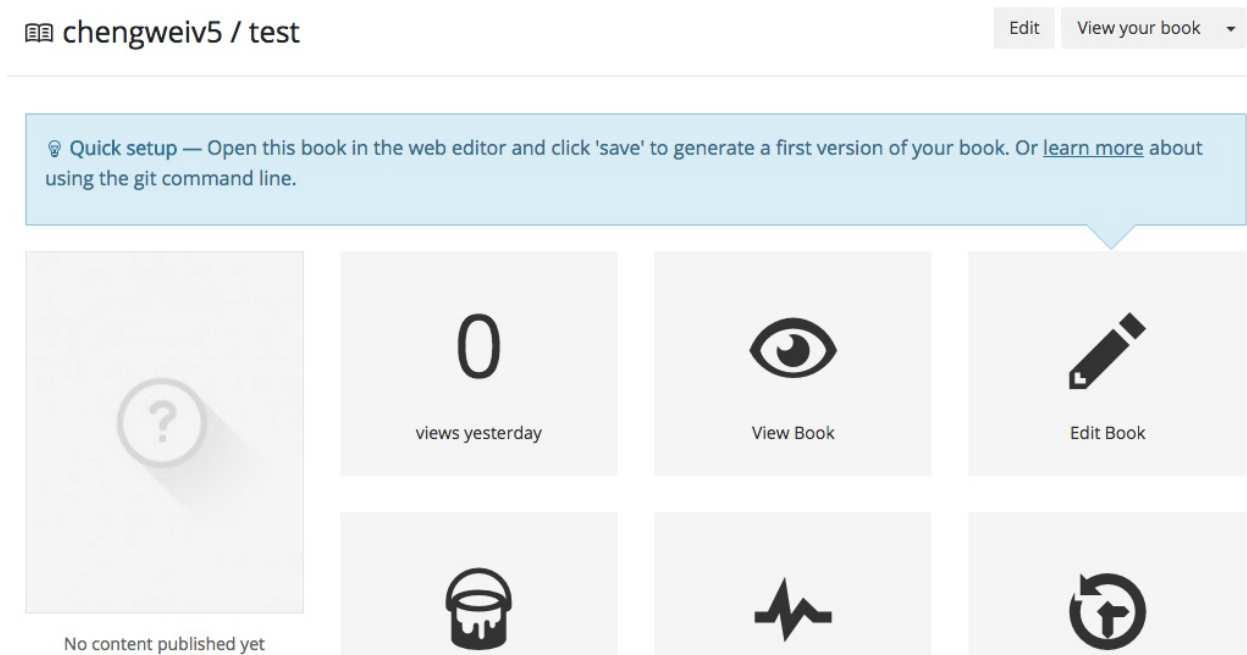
chengweiv5 / test

Edit

View your book

Quick setup — Open this book in the web editor and click 'save' to generate a first version of your book. Or learn more about using the git command line.

?

No content published yet

0

views yesterday

View Book

Edit Book